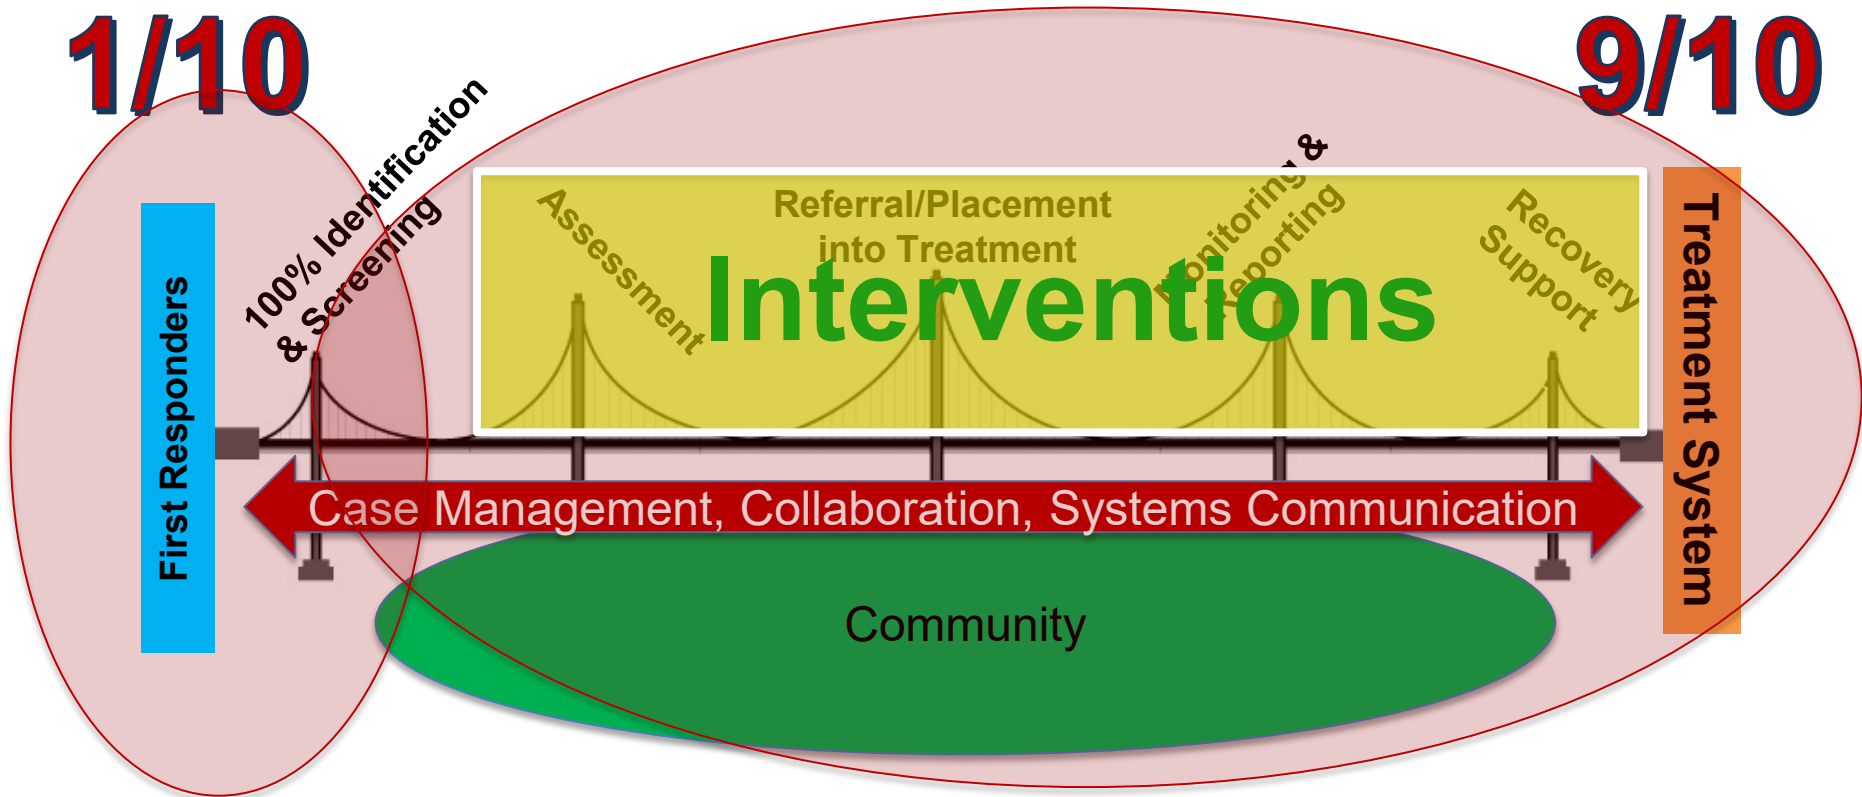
1/10

9/10

First Responders

100% Identification & Screening

Assessment

Referral/Placement into Treatment

Interventions

Monitoring & Reporting

Recovery Support

Treatment System

Case Management, Collaboration, Systems Communication

Community